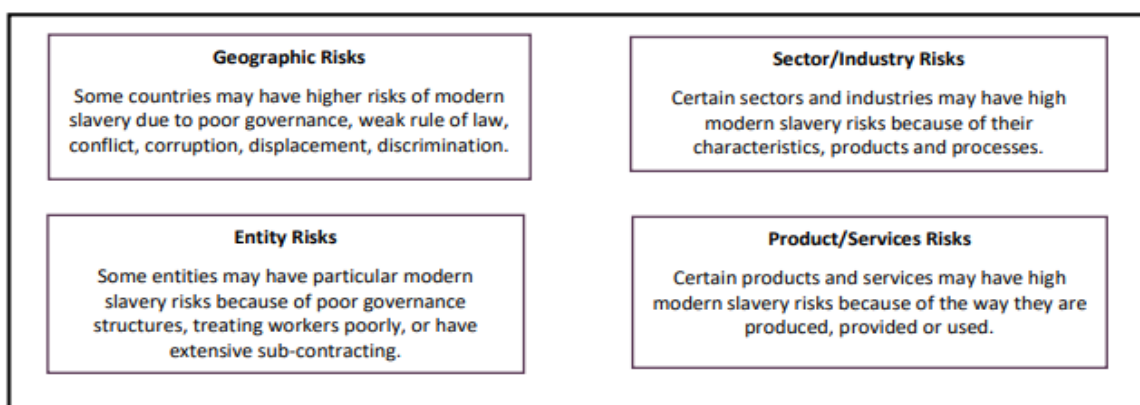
Geographic Risks

Some countries may have higher risks of modern slavery due to poor governance, weak rule of law, conflict, corruption, displacement, discrimination.

Sector/Industry Risks

Certain sectors and industries may have high modern slavery risks because of their characteristics, products and processes.

Entity Risks

Some entities may have particular modern slavery risks because of poor governance structures, treating workers poorly, or have extensive sub-contracting.

Product/Services Risks

Certain products and services may have high modern slavery risks because of the way they are produced, provided or used.